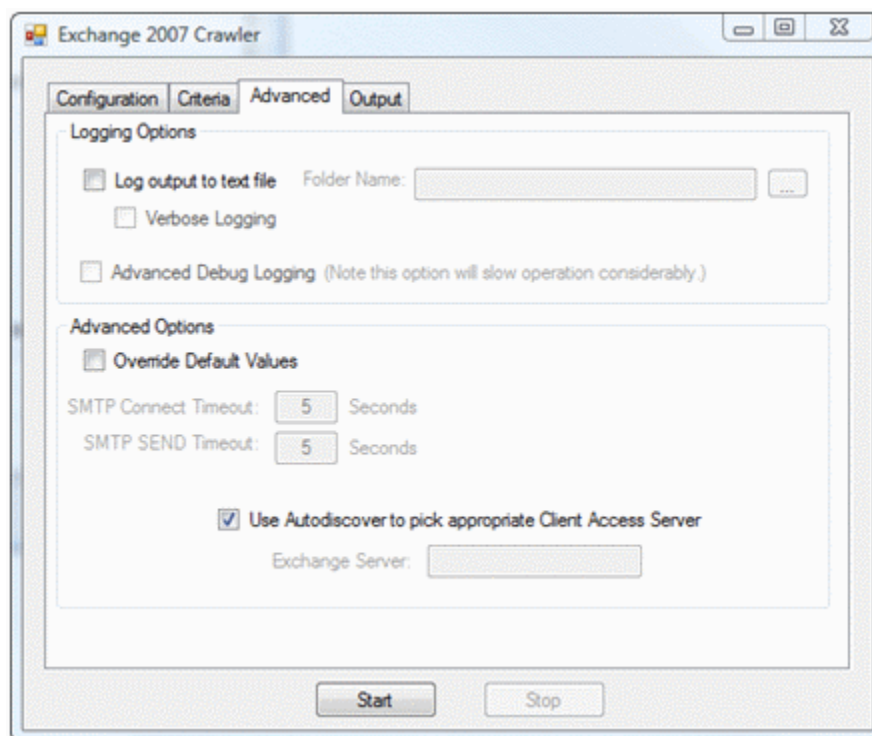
Exchange 2007 Crawler

Configuration | Criteria | Advanced | Output

Logging Options

Log output to text file  Folder Name: ...

Verbose Logging

Advanced Debug Logging (Note this option will slow operation considerably.)

Advanced Options

Override Default Values

SMTP Connect Timeout: 5 Seconds

SMTP SEND Timeout: 5 Seconds

Use Autodiscover to pick appropriate Client Access Server

Exchange Server:

Start  Stop